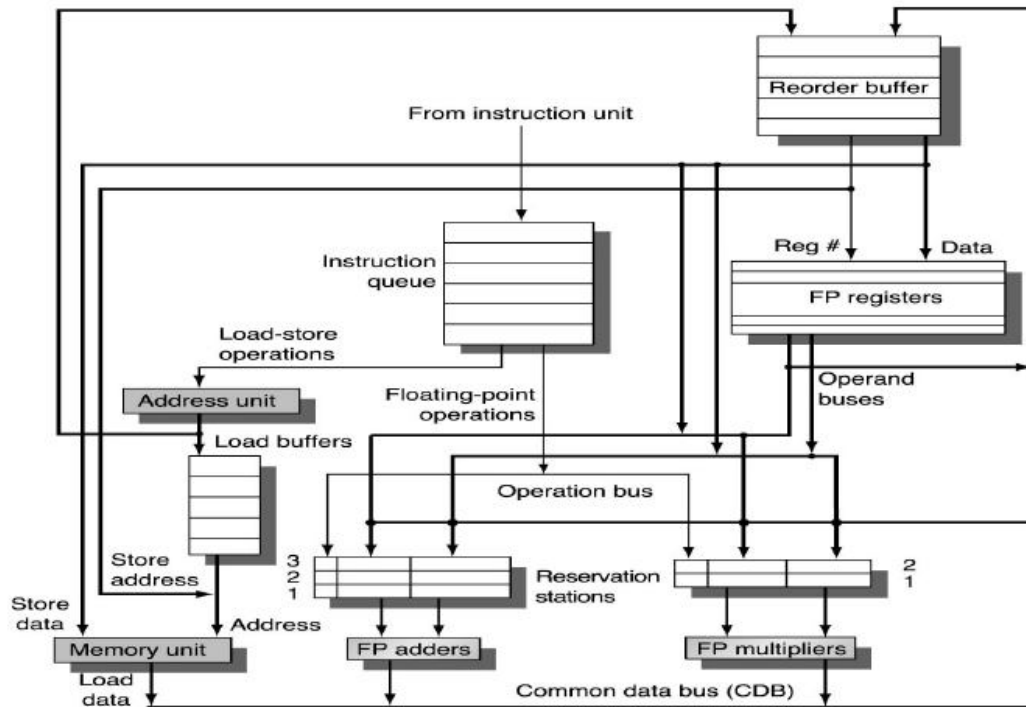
Reorder buffer

From instruction unit

Instruction queue

Reg #

Data

FP registers

Load-store operations

Address unit

Floating-point operations

Operand buses

Load buffers

Operation bus

Store address

3
2
1

Reservation stations

2
1

Store data

Address

Memory unit

FP adders

FP multipliers

Load data

Common data bus (CDB)